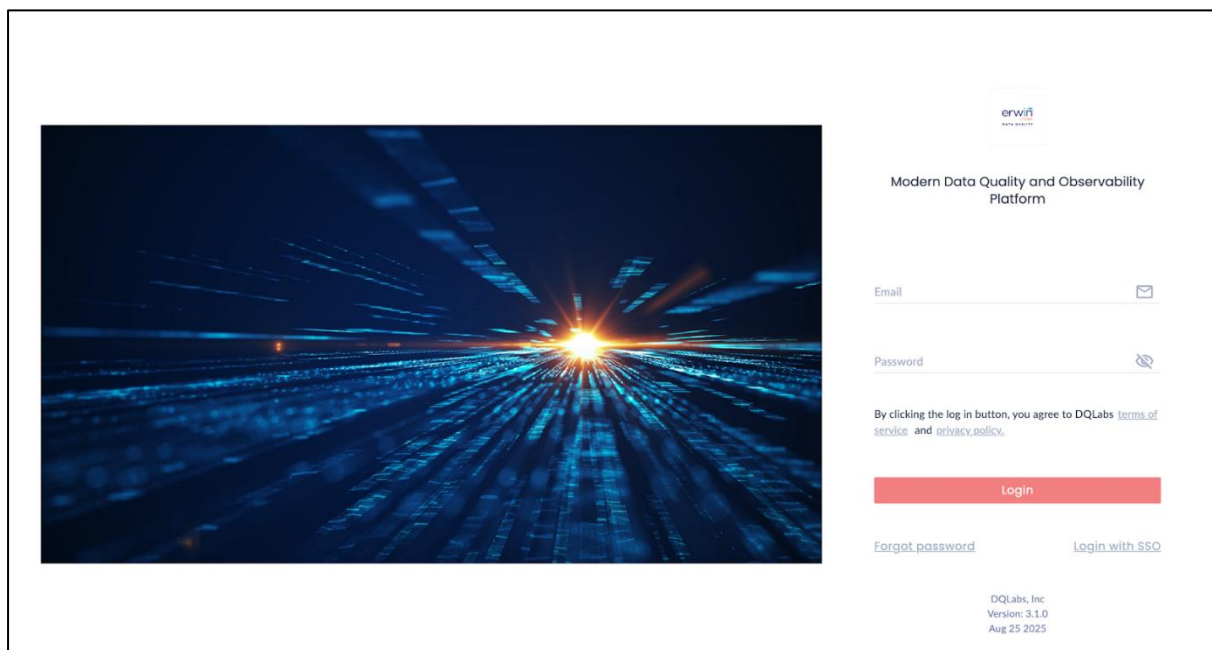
erwin
DATA QUALITY

Modern Data Quality and Observability Platform

Email

Password

By clicking the log in button, you agree to DQLabs terms of service and privacy policy.

Login

Forgot password

Login with SSO

DQLabs, Inc
Version: 3.1.0
Aug 25 2025